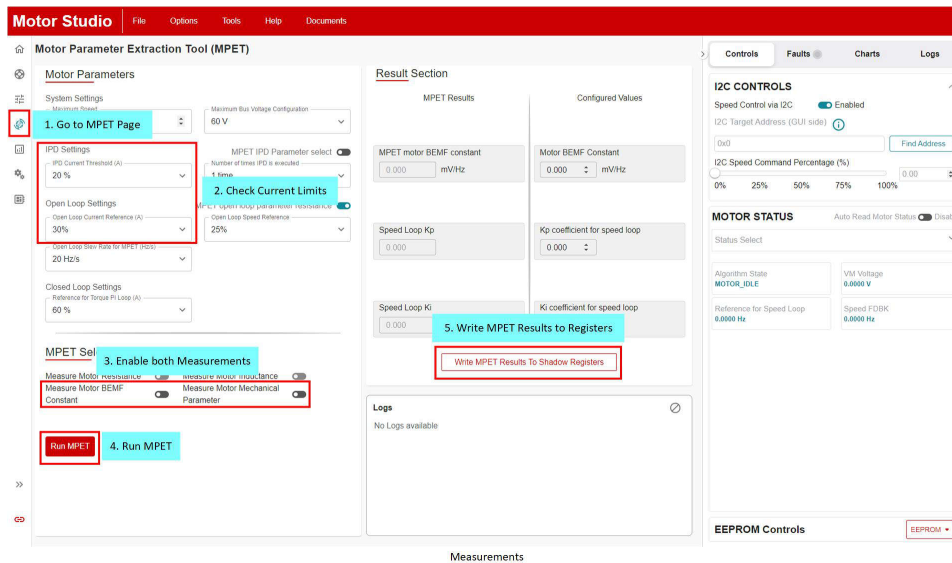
Motor Studio File Options Tools Help Documents

Motor Parameter Extraction Tool (MPET)

Motor Parameters

System Settings

Maximum Speed

1. Go to MPET Page

Maximum Bus Voltage Configuration

60 V

IPD Settings

IPD Current Threshold (A)

20 %

MPET IPD Parameter select

Number of times IPD is executed

1 time

2. Check Current Limits

Open Loop Settings

Open Loop Current Reference (A)

30%

MPET open loop parameter resistance

Open Loop Speed Reference

25%

Open Loop Slew Rate for MPET (Hz/s)

20 Hz/s

Closed Loop Settings

Reference for Torque PI Loop (A)

60 %

MPET Sel

3. Enable both Measurements

Measure Motor Resistance

Measure Motor Inductance

Measure Motor BEMF Constant

Measure Motor Mechanical Parameter

Run MPET

4. Run MPET

Result Section

MPET Results

Configured Values

MPET motor BEMF constant

0.000 mV/Hz

Motor BEMF Constant

0.000 mV/Hz

Speed Loop Kp

0.000

Kp coefficient for speed loop

0.000

Speed Loop Ki

0.000

Ki coefficient for speed loop

5. Write MPET Results to Registers

Write MPET Results To Shadow Registers

Logs

No Logs available

Controls Faults Charts Logs

I2C CONTROLS

Speed Control via I2C Enabled

I2C Target Address (GUI side)

0x0

Find Address

I2C Speed Command Percentage (%)

0% 25% 50% 75% 100%

0.00

MOTOR STATUS

Auto Read Motor Status Disat

Status Select

Algorithm State

MOTOR_IDLE

VM Voltage

0.0000 V

Reference for Speed Loop

0.0000 Hz

Speed FDBK

0.0000 Hz

EEPROM Controls

EEPROM

Measurements